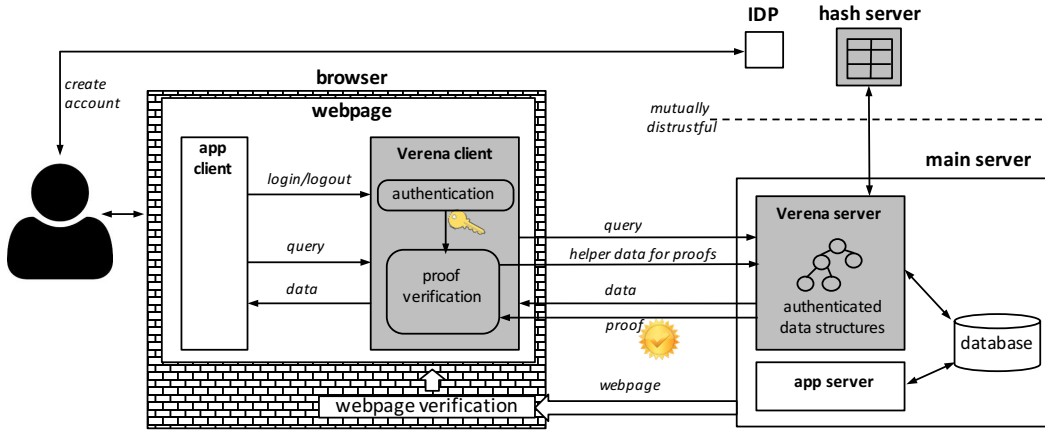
IDP

hash server

create account

browser

webpage

mutually distrustful

main server

app client

Verena client

login/logout

authentication

query

proof verification

data

query

helper data for proofs

data

proof

Verena server

authenticated data structures

database

app server

webpage

webpage verification